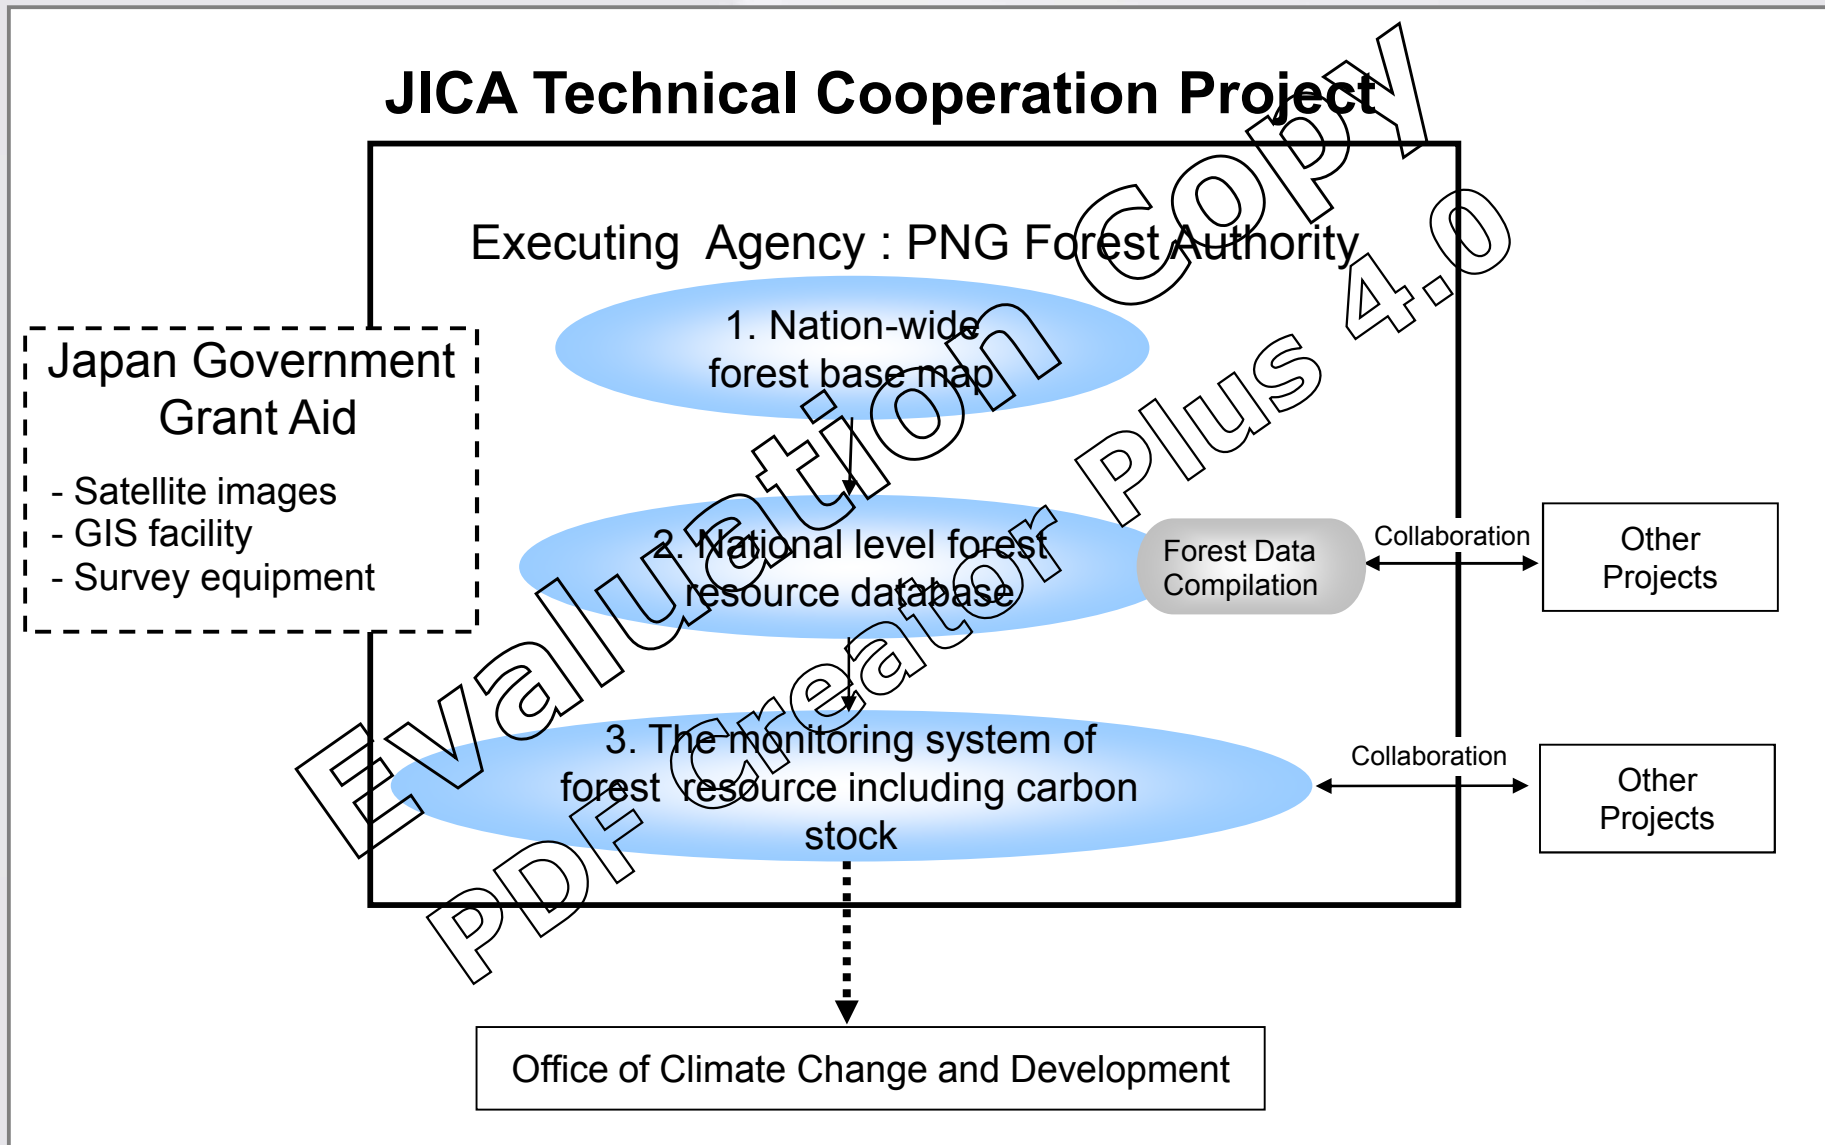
JICA Technical Cooperation Project

Executing Agency : PNG Forest Authority

Japan Government Grant Aid

- Satellite images
- GIS facility
- Survey equipment

1. Nation-wide forest base map

2. National level forest resource database

Forest Data Compilation

Collaboration

Other Projects

3. The monitoring system of forest resource including carbon stock

Collaboration

Other Projects

Office of Climate Change and Development

Evaluation Copy
PDF Creator Plus 4.0